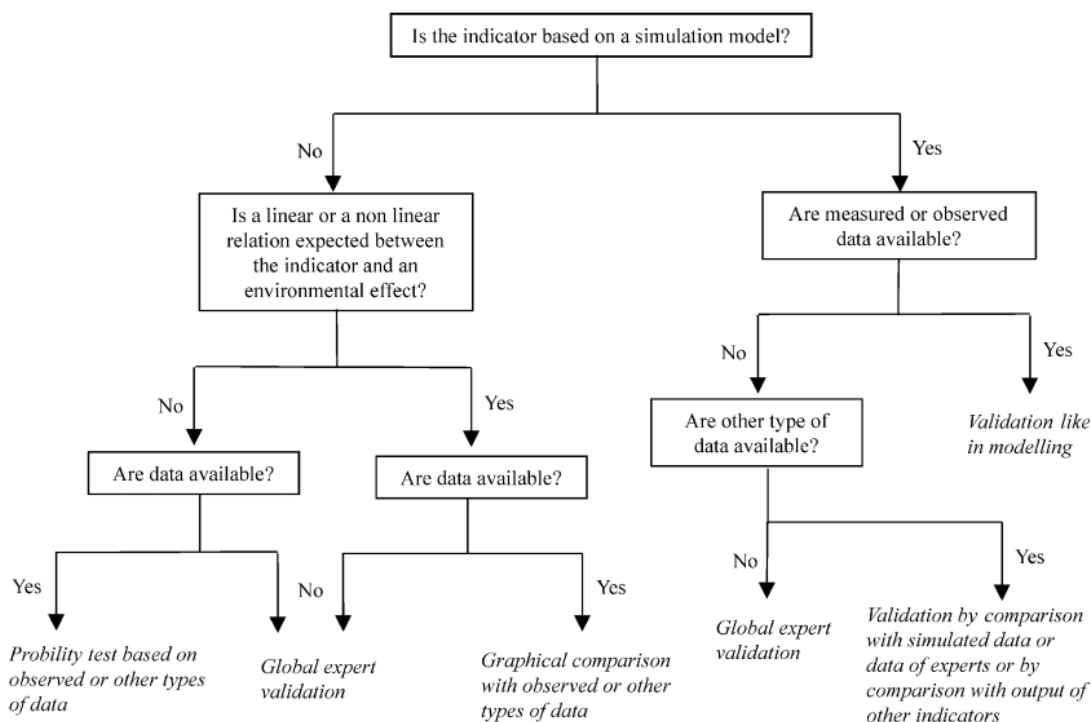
Is the indicator based on a simulation model?

No

Is a linear or a non linear relation expected between the indicator and an environmental effect?

No

Are data available?

Yes

Probility test based on observed or other types of data

Global expert validation

Yes

Are data available?

No

Global expert validation

Yes

Graphical comparison with observed or other types of data

Yes

Are measured or observed data available?

No

Are other type of data available?

No

Global expert validation

Yes

Validation by comparison with simulated data or data of experts or by comparison with output of other indicators

Yes

Validation like in modelling